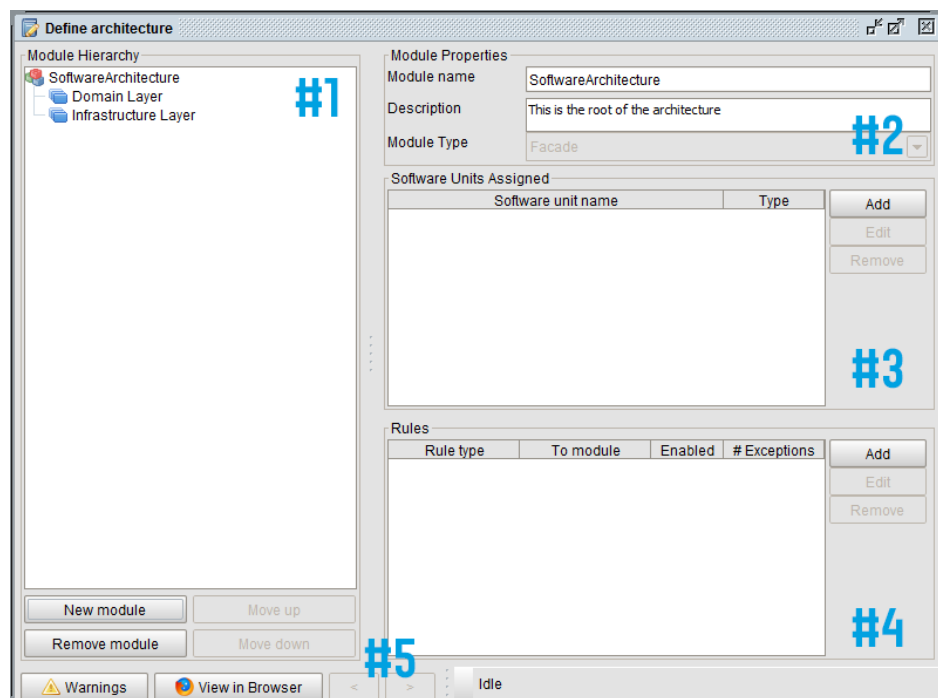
Define architecture

Module Hierarchy

SoftwareArchitecture
Domain Layer
Infrastructure Layer

#1

Module Properties
Module name SoftwareArchitecture
Description This is the root of the architecture
Module Type Facade

#2

Software Units Assigned

| Software unit name | Type |
|---|---|

Add
Edit
Remove

#3

Rules

| Rule type | To module | Enabled | # Exceptions |
|---|---|---|---|

Add
Edit
Remove

#4

New module
Move up
Remove module
Move down

#5

Warnings
View in Browser
<
>
Idle